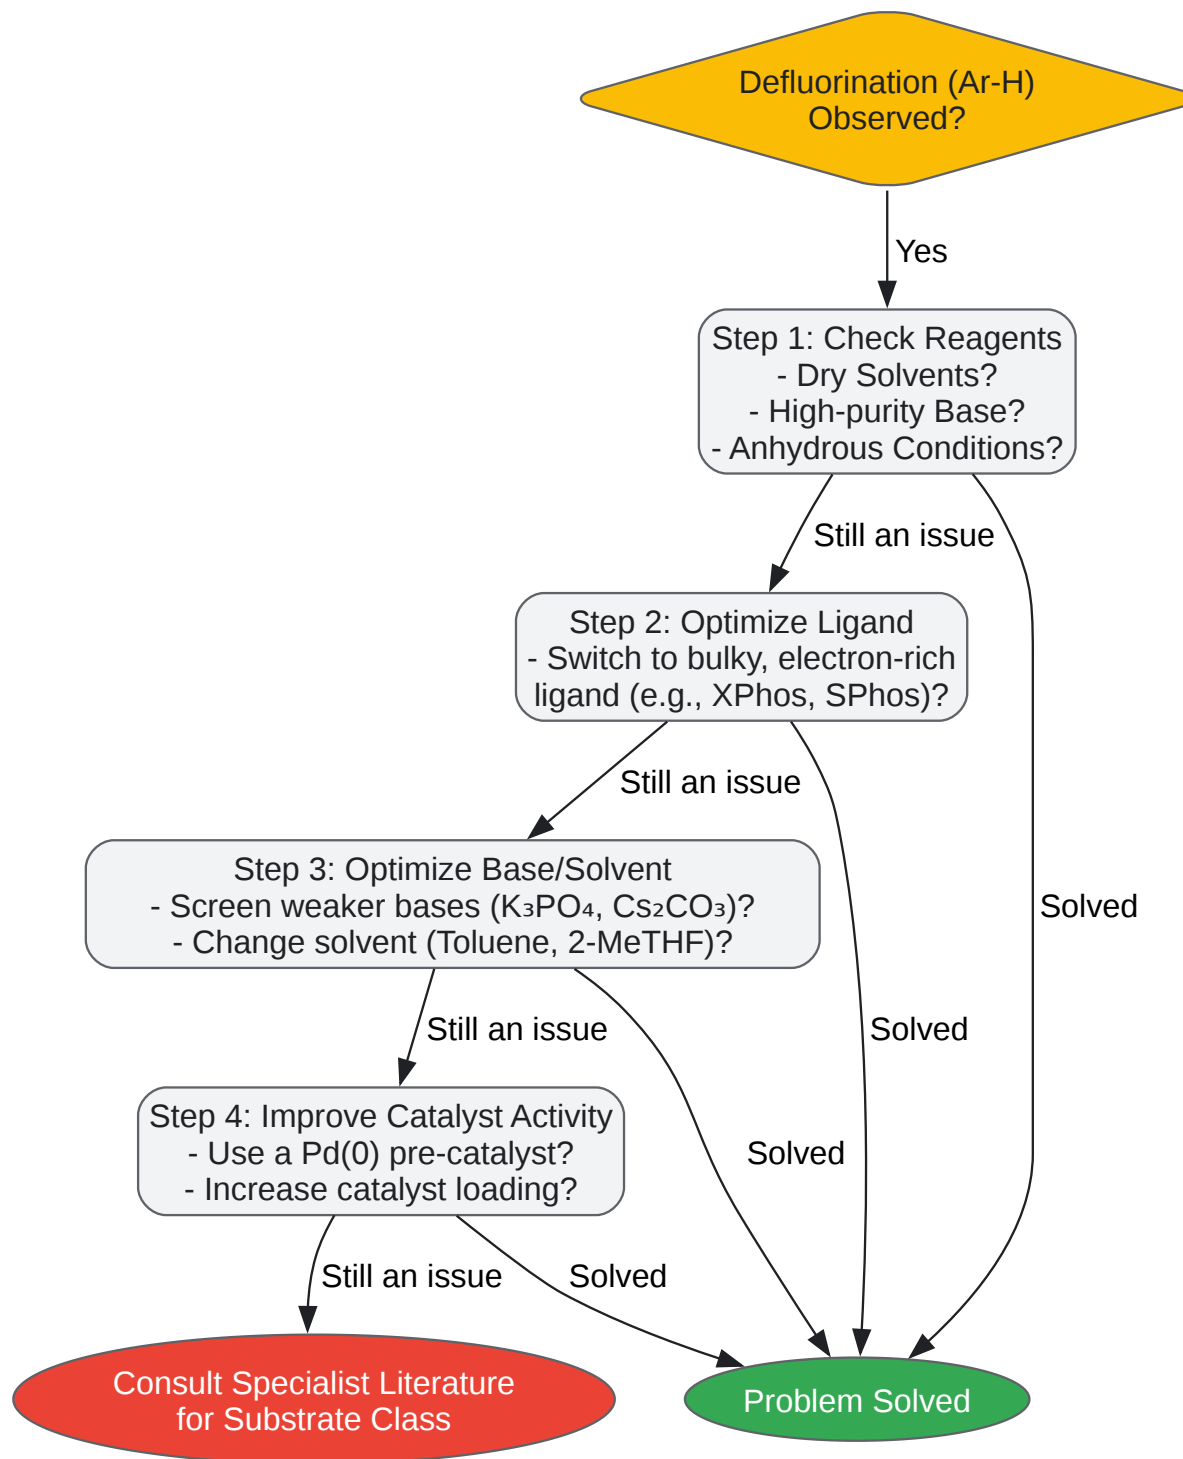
Defluorination (Ar-H) Observed?

Yes

Step 1: Check Reagents
- Dry Solvents?
- High-purity Base?
- Anhydrous Conditions?

Still an issue

Step 2: Optimize Ligand
- Switch to bulky, electron-rich ligand (e.g., XPhos, SPhos)?

Still an issue

Step 3: Optimize Base/Solvent
- Screen weaker bases ($K_3PO_4$, $Cs_2CO_3$)?
- Change solvent (Toluene, 2-MeTHF)?

Solved

Still an issue

Solved

Step 4: Improve Catalyst Activity
- Use a Pd(0) pre-catalyst?
- Increase catalyst loading?

Solved

Still an issue

Solved

Consult Specialist Literature for Substrate Class

Problem Solved